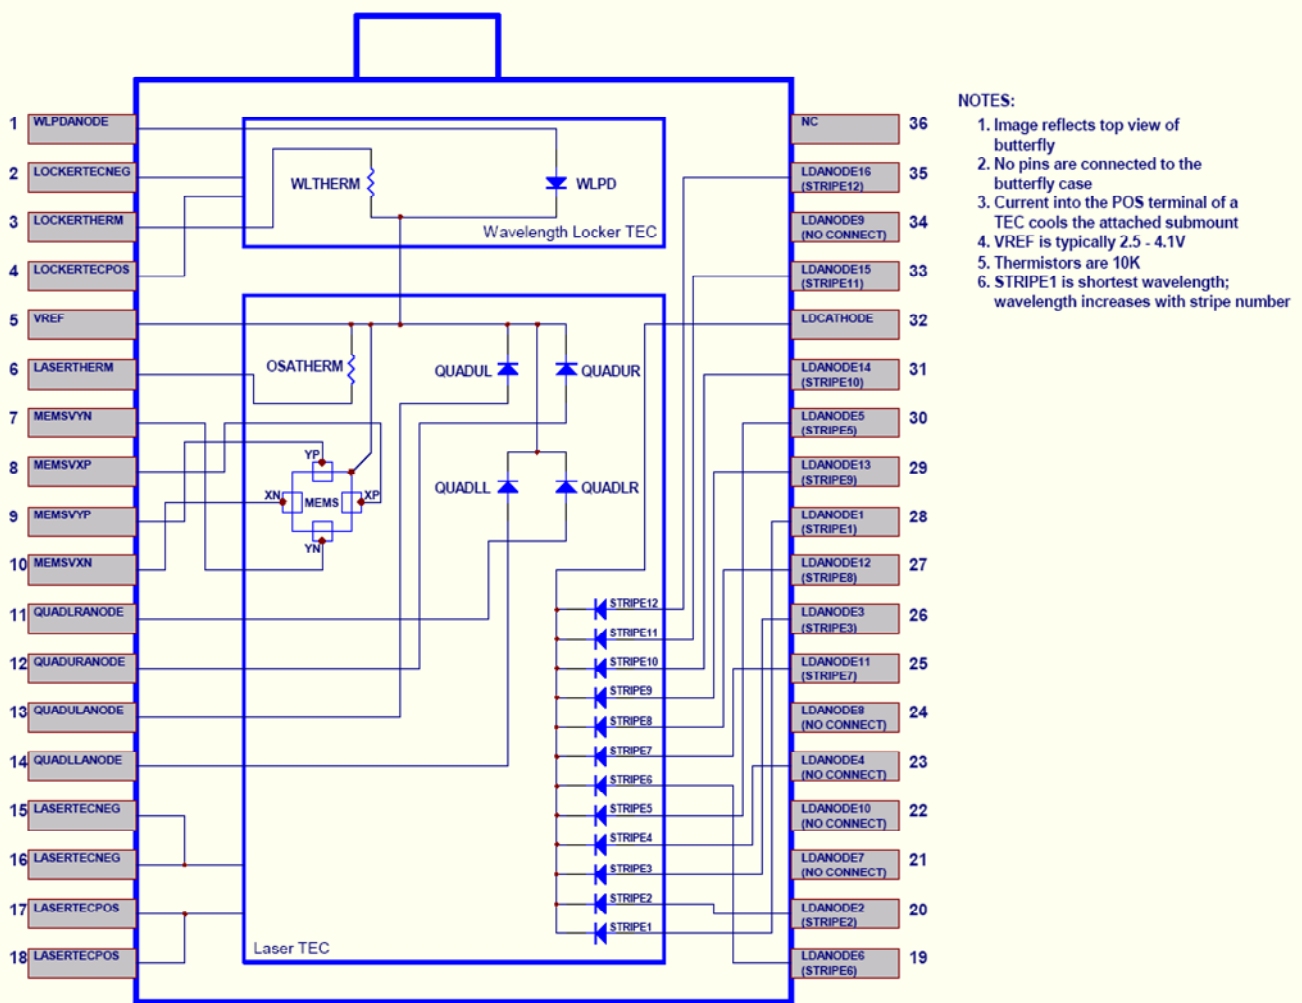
1 WLPDANODE
2 LOCKERTECNEG
3 LOCKERTHERM
4 LOCKERTECPOS
5 VREF
6 LASERTHERM
7 MEMSVYN
8 MEMSVXP
9 MEMSVYP
10 MEMSVXN
11 QUADLRANODE
12 QUADURANODE
13 QUADULANODE
14 QUADLLANODE
15 LASERTECNEG
16 LASERTECNEG
17 LASERTECPOS
18 LASERTECPOS

WLTHERM
WLPD
Wavelength Locker TEC

OSATHERM
QUADUL
QUADUR
QUADLL
QUADLR
YP
XN
MEMS
XP
YN
STRIPE12
STRIPE11
STRIPE10
STRIPE9
STRIPE8
STRIPE7
STRIPE6
STRIPE5
STRIPE4
STRIPE3
STRIPE2
STRIPE1
Laser TEC

NC 36
LDANODE16 (STRIPE12) 35
LDANODE9 (NO CONNECT) 34
LDANODE15 (STRIPE11) 33
LDCATHODE 32
LDANODE14 (STRIPE10) 31
LDANODE5 (STRIPE5) 30
LDANODE13 (STRIPE9) 29
LDANODE1 (STRIPE1) 28
LDANODE12 (STRIPE8) 27
LDANODE3 (STRIPE3) 26
LDANODE11 (STRIPE7) 25
LDANODE8 (NO CONNECT) 24
LDANODE4 (NO CONNECT) 23
LDANODE10 (NO CONNECT) 22
LDANODE7 (NO CONNECT) 21
LDANODE2 (STRIPE2) 20
LDANODE6 (STRIPE6) 19

NOTES:
1. Image reflects top view of butterfly
2. No pins are connected to the butterfly case
3. Current into the POS terminal of a TEC cools the attached submount
4. VREF is typically 2.5 - 4.1V
5. Thermistors are 10K
6. STRIPE1 is shortest wavelength; wavelength increases with stripe number